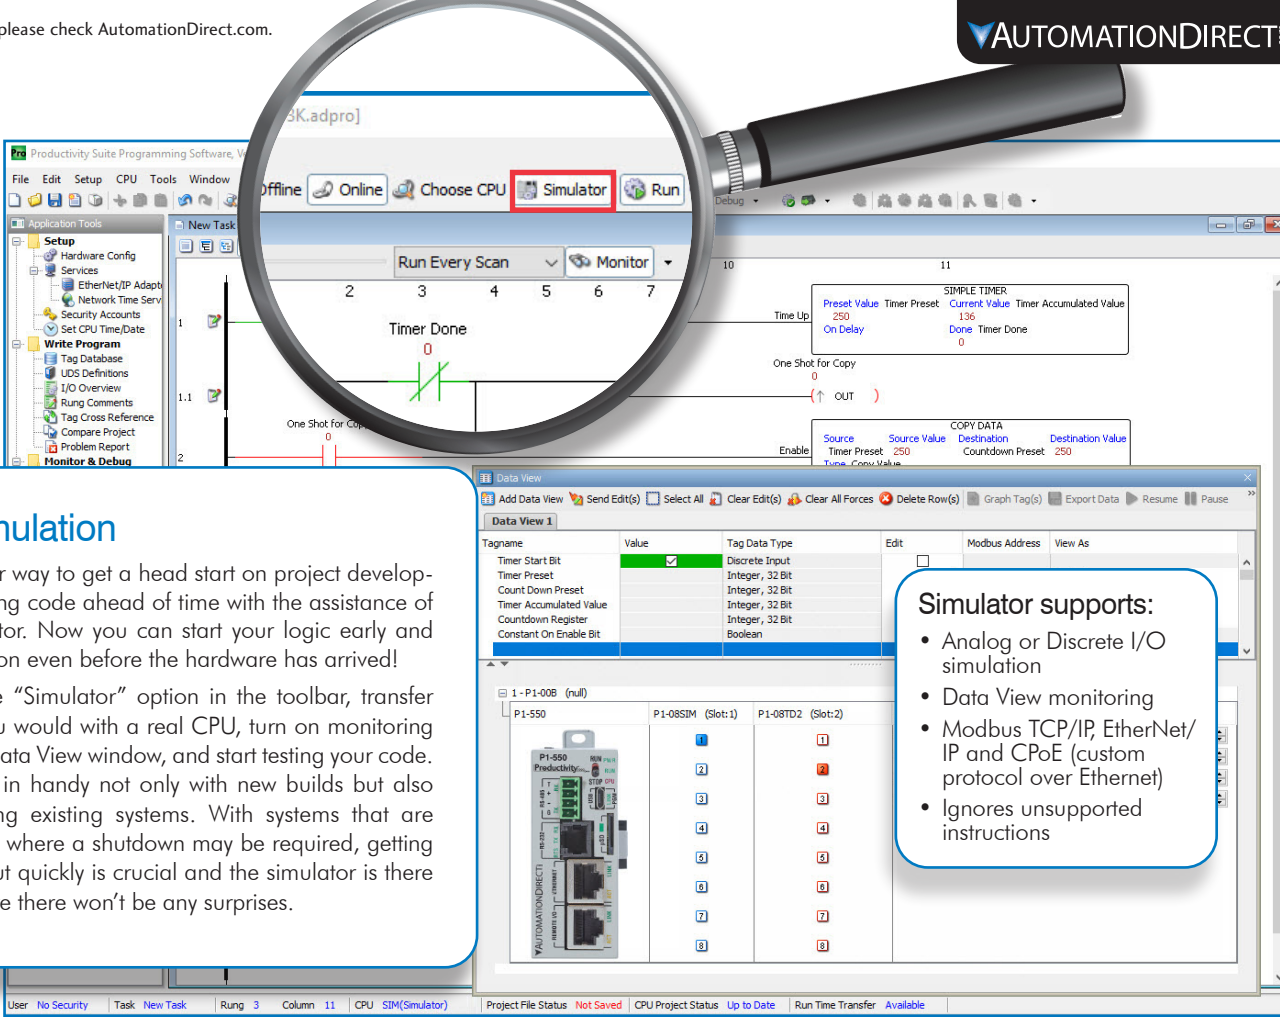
please check AutomationDirect.com.

AUTOMATIONDIRECT

3K.adpro]

Offline Online Choose CPU Simulator Run

Run Every Scan Monitor

2 3 4 5 6 7

Timer Done
0

Productivity Suite Programming Software

File Edit Setup CPU Tools Window

Application Tools

Setup
Hardware Config
Services
EtherNet/IP Adapt
Network Time Serv
Security Accounts
Set CPU Time/Date
Write Program
Tag Database
UDS Definitions
I/O Overview
Rung Comments
Tag Cross Reference
Compare Project
Problem Report
Monitor & Debug

New Task

1
1.1
2

One Shot for Copy
0

10 11

Debug

SIMPLE TIMER
Time Up
Preset Value Timer Preset Current Value Timer Accumulated Value
250 136
On Delay Done Timer Done
0

One Shot for Copy
0
OUT

COPY DATA
Enable
Source Source Value Destination Destination Value
Timer Preset 250 Countdown Preset 250
Type Copy Value

Data View
Add Data View Send Edit(s) Select All Clear Edit(s) Clear All Forces Delete Row(s) Graph Tag(s) Export Data Resume Pause

Data View 1

| Tagname | Value | Tag Data Type | Edit | Modbus Address | View As |
|---|---|---|---|---|---|
| Timer Start Bit | | Discrete Input | | | |
| Timer Preset | | Integer, 32 Bit | | | |
| Count Down Preset | | Integer, 32 Bit | | | |
| Timer Accumulated Value | | Integer, 32 Bit | | | |
| Countdown Register | | Integer, 32 Bit | | | |
| Constant On Enable Bit | | Boolean | | | |

1 - P1-00B (null)
P1-550 P1-08SIM (Slot:1) P1-08TD2 (Slot:2)
1 2 3 4 5 6 7 8
1 2 3 4 5 6 7 8

Simulator supports:
• Analog or Discrete I/O simulation
• Data View monitoring
• Modbus TCP/IP, EtherNet/IP and CPoE (custom protocol over Ethernet)
• Ignores unsupported instructions

nulation

r way to get a head start on project developng code ahead of time with the assistance of tor. Now you can start your logic early and on even before the hardware has arrived!

e "Simulator" option in the toolbar, transfer u would with a real CPU, turn on monitoring ata View window, and start testing your code. in handy not only with new builds but also ng existing systems. With systems that are where a shutdown may be required, getting ut quickly is crucial and the simulator is there e there won't be any surprises.

User No Security Task New Task Rung 3 Column 11 CPU SIM(Simulator) Project File Status Not Saved CPU Project Status Up to Date Run Time Transfer Available